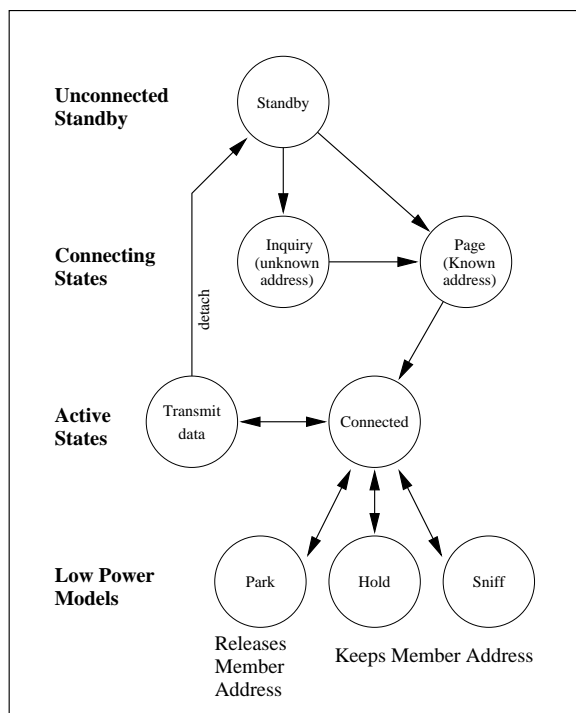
Unconnected Standby

Standby

Connecting States

Inquiry (unknown address)

Page (Known address)

detach

Active States

Transmit data

Connected

Low Power Models

Park

Hold

Sniff

Releases Member Address

Keeps Member Address